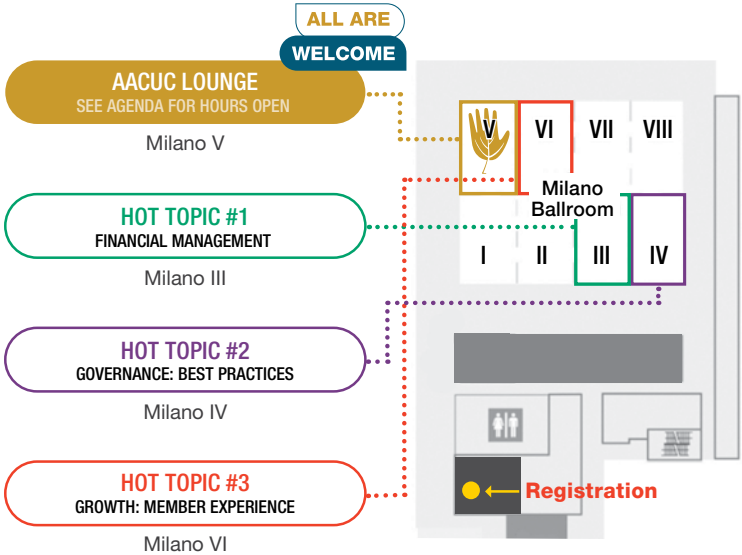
ALL ARE
WELCOME

AACUC LOUNGE
SEE AGENDA FOR HOURS OPEN
Milano V

HOT TOPIC #1
FINANCIAL MANAGEMENT
Milano III

HOT TOPIC #2
GOVERNANCE: BEST PRACTICES
Milano IV

HOT TOPIC #3
GROWTH: MEMBER EXPERIENCE
Milano VI

V
VI
VII
VIII
Milano Ballroom
I
II
III
IV

Registration